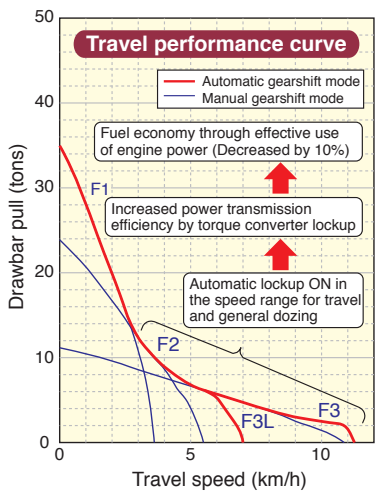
Travel performance curve

Automatic gearshift mode
Manual gearshift mode

Fuel economy through effective use of engine power (Decreased by 10%)

Increased power transmission efficiency by torque converter lockup

Automatic lockup ON in the speed range for travel and general dozing

F1
F2
F3L
F3

50
40
30
20
10
0

0
5
10

Drawbar pull (tons)

Travel speed (km/h)